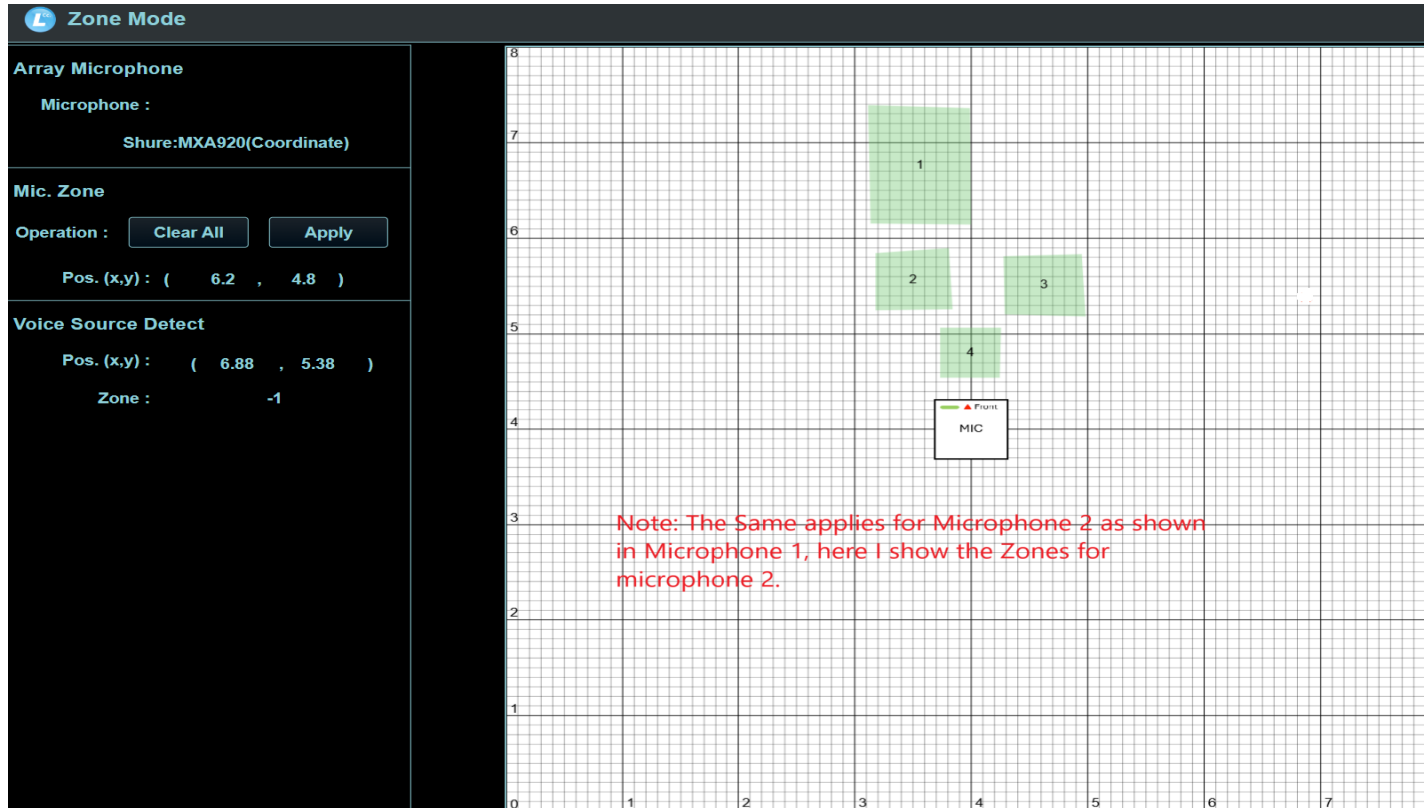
Zone Mode

Array Microphone

Microphone :

Shure:MXA920(Coordinate)

Mic. Zone

Operation : Clear All Apply

Pos. (x,y) : ( 6.2 , 4.8 )

Voice Source Detect

Pos. (x,y) : ( 6.88 , 5.38 )

Zone : -1

8
7
6
5
4
3
2
1
0
1
2
3
4
5
6
7

1
2
3
4

Front

MIC

Note: The Same applies for Microphone 2 as shown in Microphone 1, here I show the Zones for microphone 2.